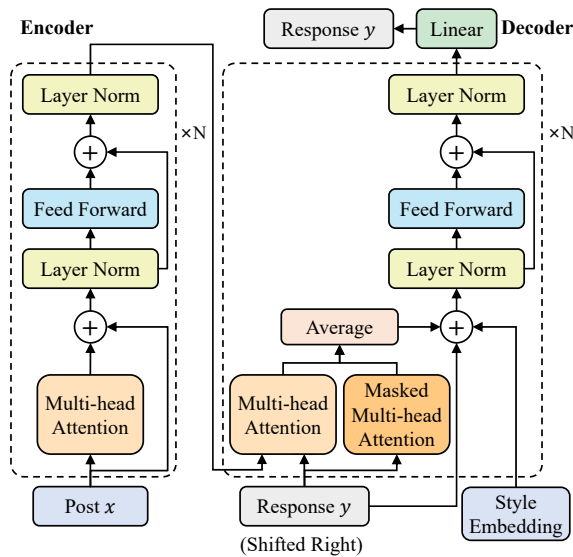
Encoder

Response $y$

Linear

Decoder

Layer Norm

$\times$N

Feed Forward

Layer Norm

Multi-head Attention

Post $x$

Layer Norm

$\times$N

Feed Forward

Layer Norm

Average

Multi-head Attention

Masked Multi-head Attention

Response $y$

(Shifted Right)

Style Embedding